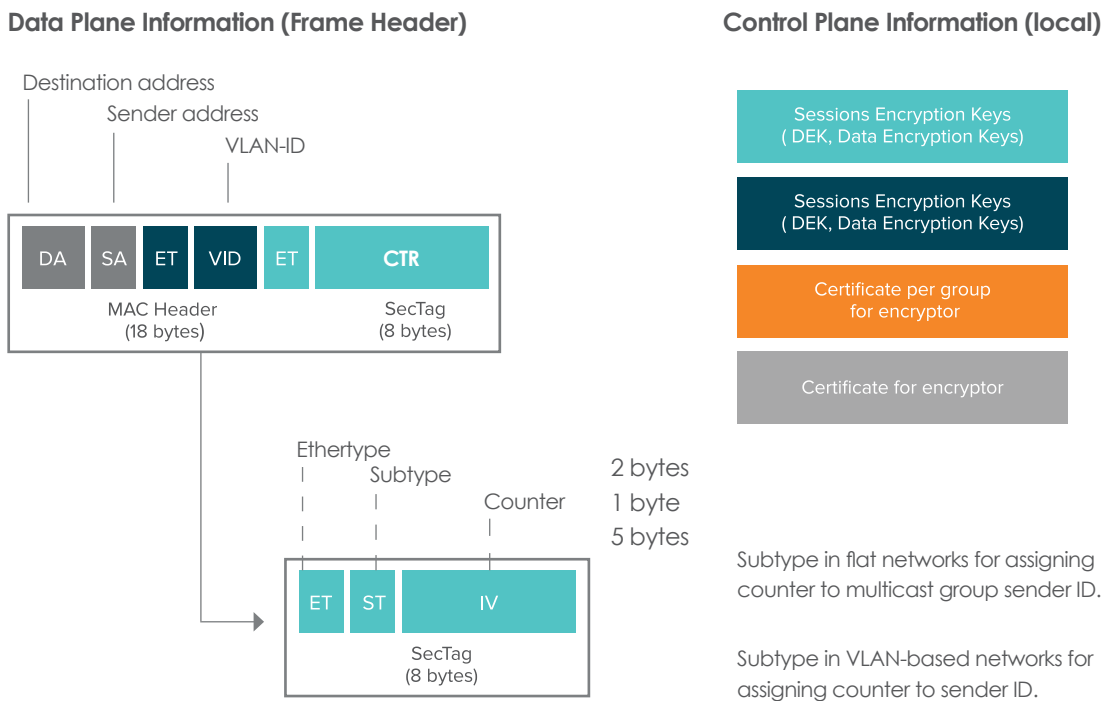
Data Plane Information (Frame Header)

Control Plane Information (local)

Destination address

Sender address

VLAN-ID

DA SA ET VID ET CTR

MAC Header
(18 bytes)

SecTag
(8 bytes)

Sessions Encryption Keys
( DEK, Data Encryption Keys)

Sessions Encryption Keys
( DEK, Data Encryption Keys)

Certificate per group
for encryptor

Certificate for encryptor

Ethertype

Subtype

Counter

2 bytes
1 byte
5 bytes

ET ST IV

SecTag
(8 bytes)

Subtype in flat networks for assigning counter to multicast group sender ID.

Subtype in VLAN-based networks for assigning counter to sender ID.